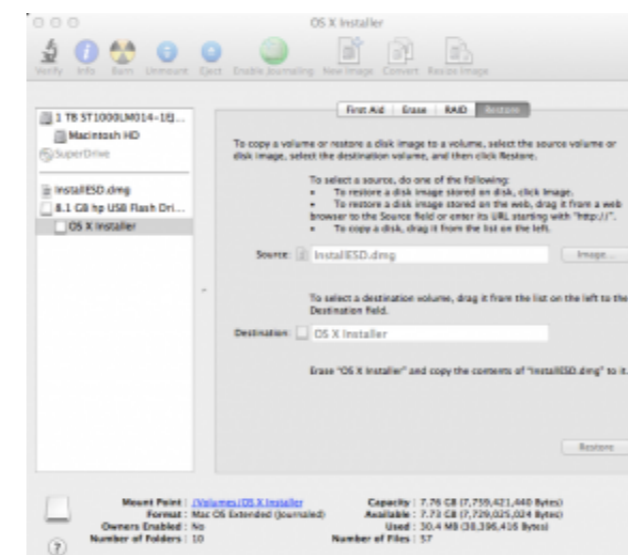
OS X Installer

Verify Info Burn Unmount Eject Enable Journaling New Image Convert Resize Image

1 TB ST1000LM014-1EJ...
Macintosh HD
SuperDrive
InstallESD.dmg
8.1 GB hp USB Flash Dri...
OS X Installer

First Aid | Erase | RAID | Restore

To copy a volume or restore a disk image to a volume, select the source volume or disk image, select the destination volume, and then click Restore.

To select a source, do one of the following:
• To restore a disk image stored on disk, click Image.
• To restore a disk image stored on the web, drag it from a web browser to the Source field or enter its URL starting with "http://".
• To copy a disk, drag it from the list on the left.

Source: InstallESD.dmg Image...

To select a destination volume, drag it from the list on the left to the Destination field.

Destination: OS X Installer

Erase "OS X Installer" and copy the contents of "InstallESD.dmg" to it.

Restore

Mount Point : /Volumes/OS X Installer
Format : Mac OS Extended (Journaled)
Owners Enabled : No
Number of Folders : 10

Capacity : 7.76 GB (7,759,421,440 Bytes)
Available : 7.73 GB (7,729,025,024 Bytes)
Used : 30.4 MB (30,396,416 Bytes)
Number of Files : 57

?